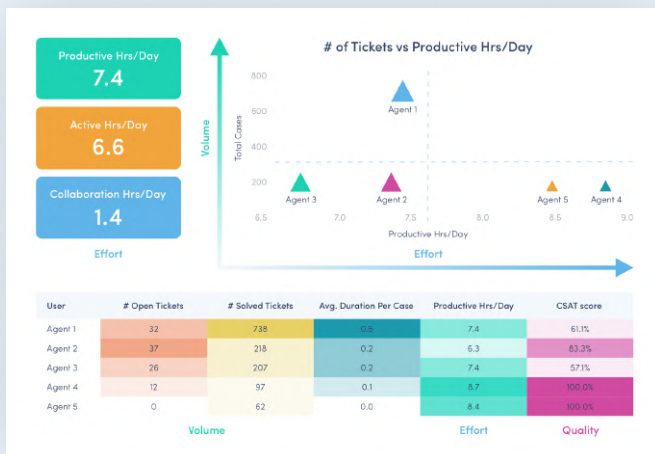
Productive Hrs/Day
7.4

Active Hrs/Day
6.6

Collaboration Hrs/Day
1.4

Effort

Volume

# of Tickets vs Productive Hrs/Day

800
600
400
200
Total Cases

Agent 1
Agent 3
Agent 2
Agent 5
Agent 4

6.5 7.0 7.5 8.0 8.5 9.0
Productive Hrs/Day

Effort

| User | # Open Tickets | # Solved Tickets | Avg. Duration Per Case | Productive Hrs/Day | CSAT score |
|---|---|---|---|---|---|
| Agent 1 | 32 | 738 | 0.5 | 7.4 | 61.1% |
| Agent 2 | 37 | 218 | 0.2 | 6.3 | 83.3% |
| Agent 3 | 26 | 207 | 0.2 | 7.4 | 57.1% |
| Agent 4 | 12 | 97 | 0.1 | 8.7 | 100.0% |
| Agent 5 | 0 | 62 | 0.0 | 8.4 | 100.0% |

Volume
Effort
Quality